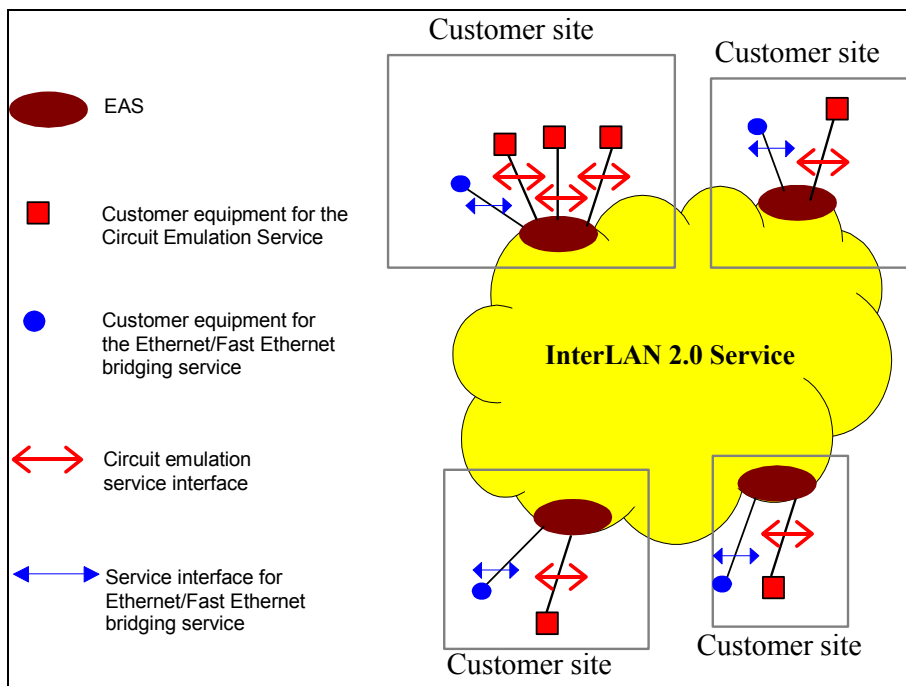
EAS

Customer equipment for the Circuit Emulation Service

Customer equipment for the Ethernet/Fast Ethernet bridging service

Circuit emulation service interface

Service interface for Ethernet/Fast Ethernet bridging service

Customer site

Customer site

InterLAN 2.0 Service

Customer site

Customer site